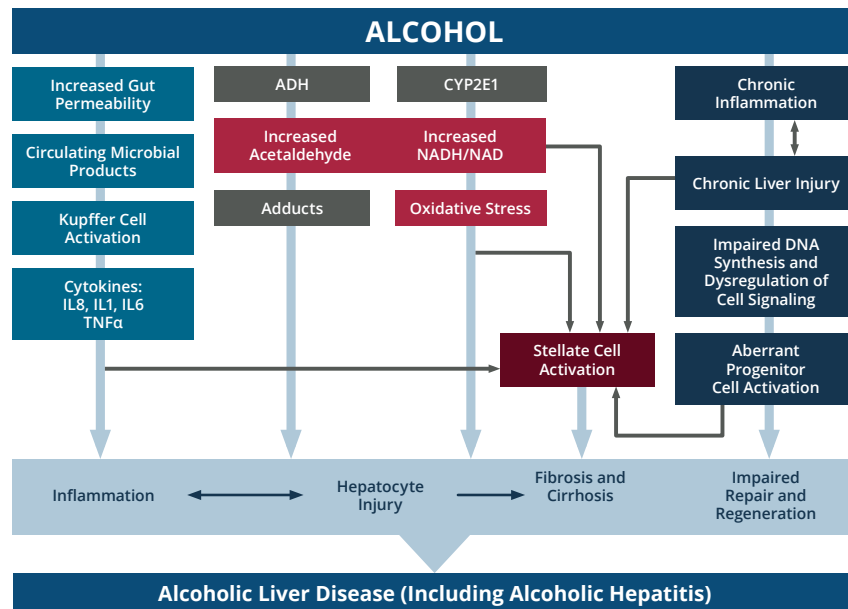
ALCOHOL

Increased Gut Permeability

Circulating Microbial Products

Kupffer Cell Activation

Cytokines: IL8, IL1, IL6 TNFα

ADH

Increased Acetaldehyde

Adducts

CYP2E1

Increased NADH/NAD

Oxidative Stress

Chronic Inflammation

Chronic Liver Injury

Impaired DNA Synthesis and Dysregulation of Cell Signaling

Aberrant Progenitor Cell Activation

Stellate Cell Activation

Inflammation

Hepatocyte Injury

Fibrosis and Cirrhosis

Impaired Repair and Regeneration

Alcoholic Liver Disease (Including Alcoholic Hepatitis)